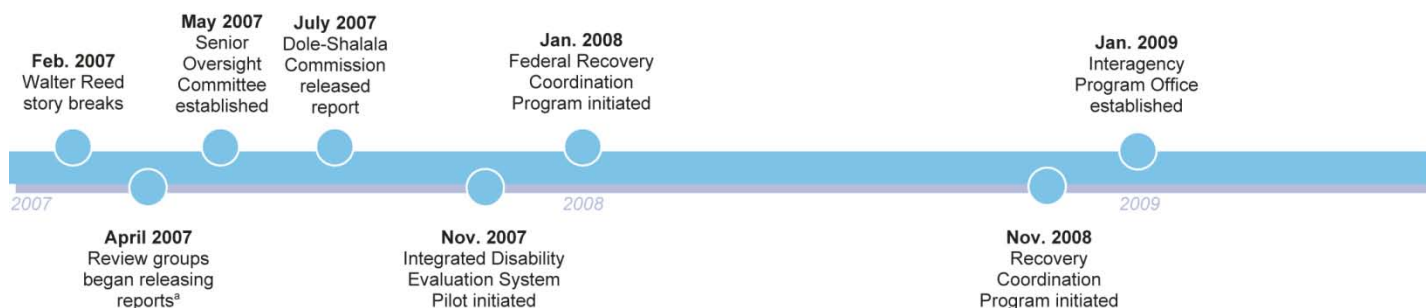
Feb. 2007
Walter Reed story breaks

May 2007
Senior Oversight Committee established

July 2007
Dole-Shalala Commission released report

Jan. 2008
Federal Recovery Coordination Program initiated

Jan. 2009
Interagency Program Office established

2007

2008

2009

April 2007
Review groups began releasing reports$^{a}$

Nov. 2007
Integrated Disability Evaluation System Pilot initiated

Nov. 2008
Recovery Coordination Program initiated